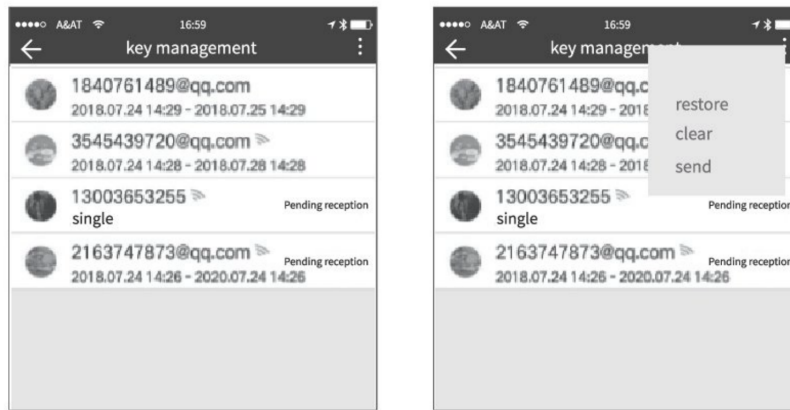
A&AT 16:59
key management
1840761489@qq.com
2018.07.24 14:29 - 2018.07.25 14:29
3545439720@qq.com
2018.07.24 14:28 - 2018.07.28 14:28
13003653255
single
Pending reception
2163747873@qq.com
Pending reception
2018.07.24 14:26 - 2020.07.24 14:26

A&AT 16:59
key manageme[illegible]
1840761489@qq.c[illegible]
2018.07.24 14:29 - 2018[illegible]
restore
clear
send
3545439720@qq.com
2018.07.24 14:28 - 2018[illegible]
13003653255
single
Pending reception
2163747873@qq.com
Pending reception
2018.07.24 14:26 - 2020.07.24 14:26